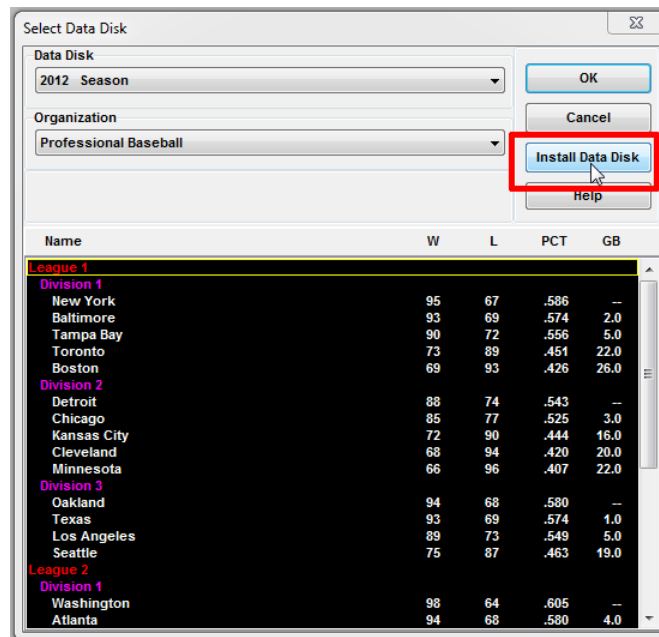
Select Data Disk

Data Disk
2012 Season

Organization
Professional Baseball

OK
Cancel
Install Data Disk
Help

| Name | W | L | PCT | GB |
|---|---|---|---|---|
| League 1 | | | | |
| Division 1 | | | | |
| New York | 95 | 67 | .586 | -- |
| Baltimore | 93 | 69 | .574 | 2.0 |
| Tampa Bay | 90 | 72 | .556 | 5.0 |
| Toronto | 73 | 89 | .451 | 22.0 |
| Boston | 69 | 93 | .426 | 26.0 |
| Division 2 | | | | |
| Detroit | 88 | 74 | .543 | -- |
| Chicago | 85 | 77 | .525 | 3.0 |
| Kansas City | 72 | 90 | .444 | 16.0 |
| Cleveland | 68 | 94 | .420 | 20.0 |
| Minnesota | 66 | 96 | .407 | 22.0 |
| Division 3 | | | | |
| Oakland | 94 | 68 | .580 | -- |
| Texas | 93 | 69 | .574 | 1.0 |
| Los Angeles | 89 | 73 | .549 | 5.0 |
| Seattle | 75 | 87 | .463 | 19.0 |
| League 2 | | | | |
| Division 1 | | | | |
| Washington | 98 | 64 | .605 | -- |
| Atlanta | 94 | 68 | .580 | 4.0 |